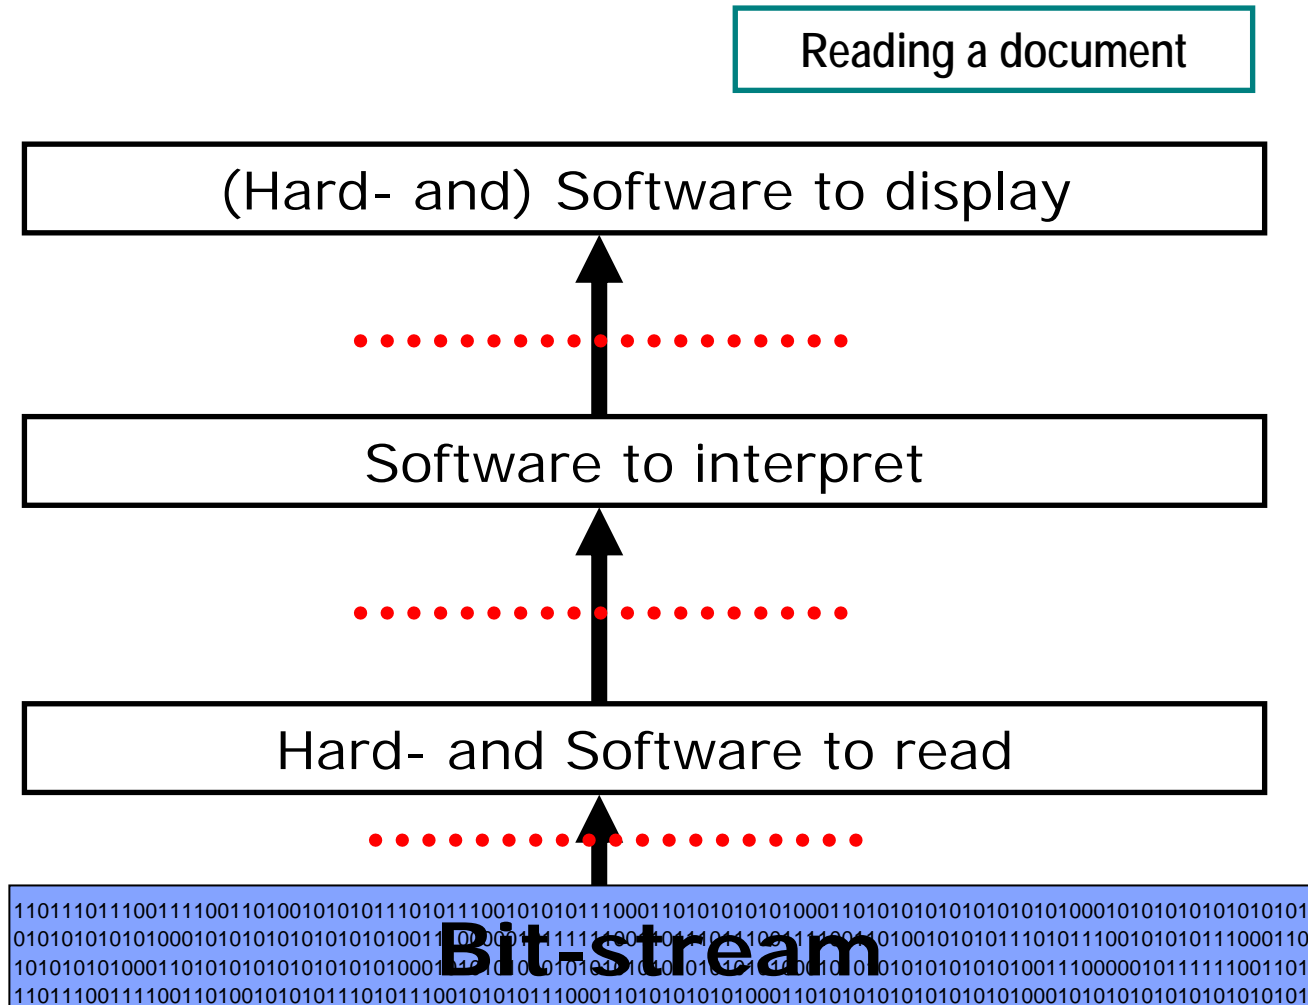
Reading a document

(Hard- and) Software to display

Software to interpret

Hard- and Software to read

11011101110011110011010010101011101011100101010111000110101010101000110101010101010101010001010101010101010101
0101010101010001010101010101010100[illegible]
10101010100011010101010101010100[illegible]0101010101010100111000001011111100110
1101110011110011010010101011101011100101010111000110101010101000110101010101010101010001010101010101010101

Bit-stream